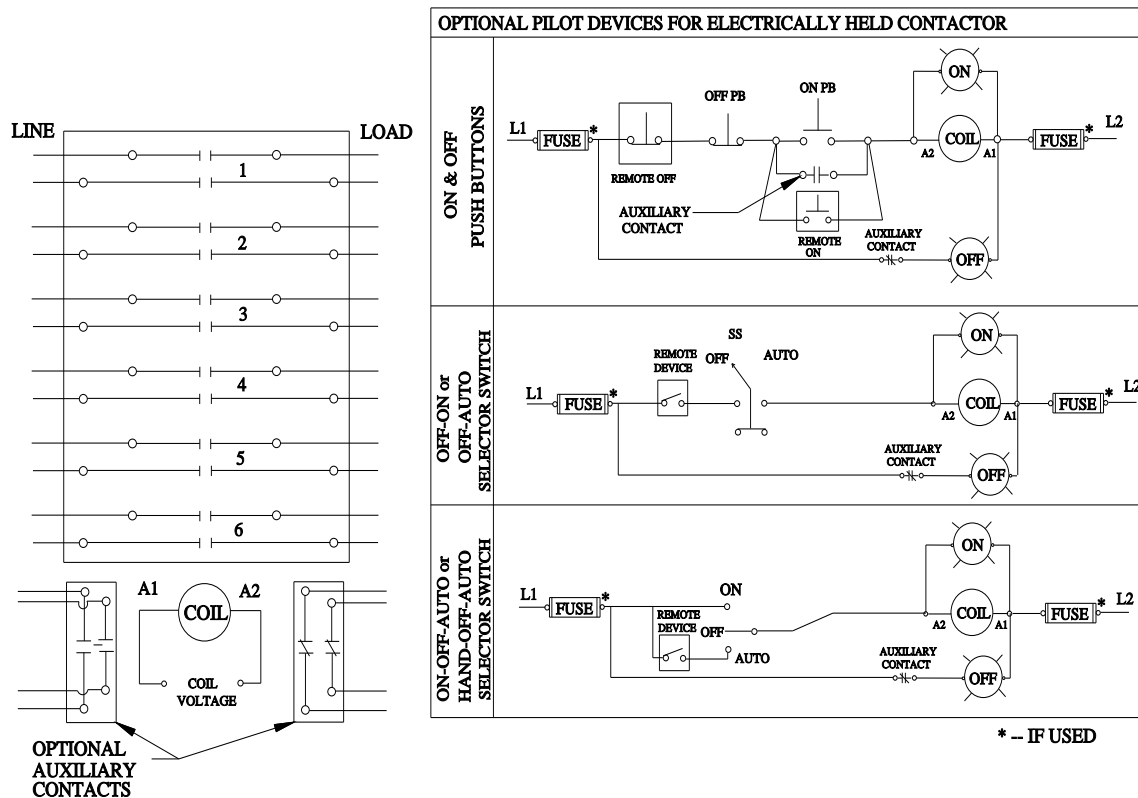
LINE
LOAD
1
2
3
4
5
6
A1
A2
COIL
COIL VOLTAGE
OPTIONAL AUXILIARY CONTACTS

OPTIONAL PILOT DEVICES FOR ELECTRICALLY HELD CONTACTOR

ON & OFF PUSH BUTTONS
L1
FUSE
*
REMOTE OFF
OFF PB
ON PB
AUXILIARY CONTACT
REMOTE ON
ON
COIL
A2
A1
FUSE
*
L2
AUXILIARY CONTACT
OFF

OFF-ON or OFF-AUTO SELECTOR SWITCH
L1
FUSE
*
REMOTE DEVICE
SS
OFF
AUTO
ON
COIL
A2
A1
FUSE
*
L2
AUXILIARY CONTACT
OFF

ON-OFF-AUTO or HAND-OFF-AUTO SELECTOR SWITCH
L1
FUSE
*
ON
REMOTE DEVICE
OFF
AUTO
ON
COIL
A2
A1
FUSE
*
L2
AUXILIARY CONTACT
OFF

* -- IF USED